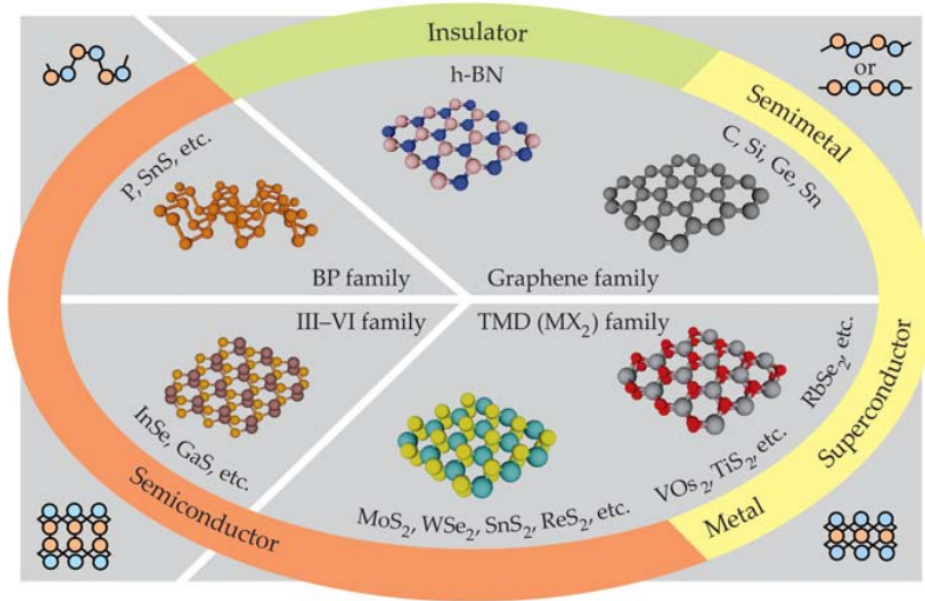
Insulator

h-BN

or

Semimetal

C, Si, Ge, Sn

P, SnS, etc.

BP family

Graphene family

III–VI family

TMD ($MX_2$) family

InSe, GaS, etc.

$RbSe_2$, etc.

Superconductor

$VOs_2$, $TiS_2$, etc.

$MoS_2$, $WSe_2$, $SnS_2$, $ReS_2$, etc.

Metal

Semiconductor